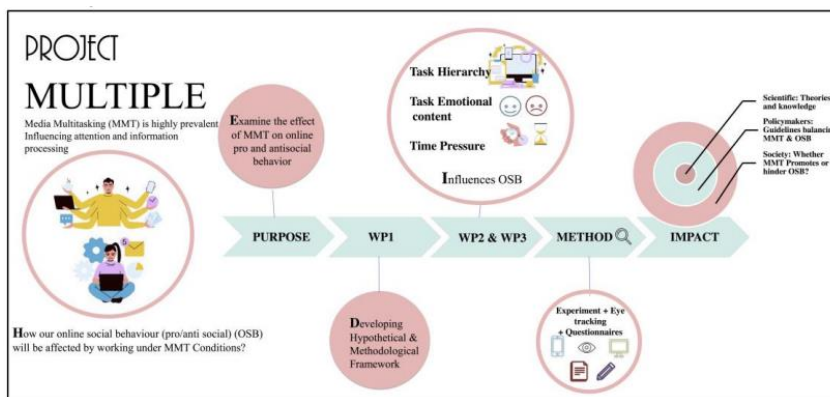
PROJECT

MULTIPLE

Media Multitasking (MMT) is highly prevalent Influencing attention and information processing

Examine the effect of MMT on online pro and antisocial behavior

Task Hierarchy

Task Emotional content

Time Pressure

Influences OSB

Scientific: Theories and knowledge

Policymakers: Guidelines balancing MMT & OSB

Society: Whether MMT Promotes or hinder OSB?

PURPOSE

WP1

WP2 & WP3

METHOD

IMPACT

How our online social behaviour (pro/anti social) (OSB) will be affected by working under MMT Conditions?

Developing Hypothetical & Methodological Framework

Experiment + Eye tracking + Questionnaires